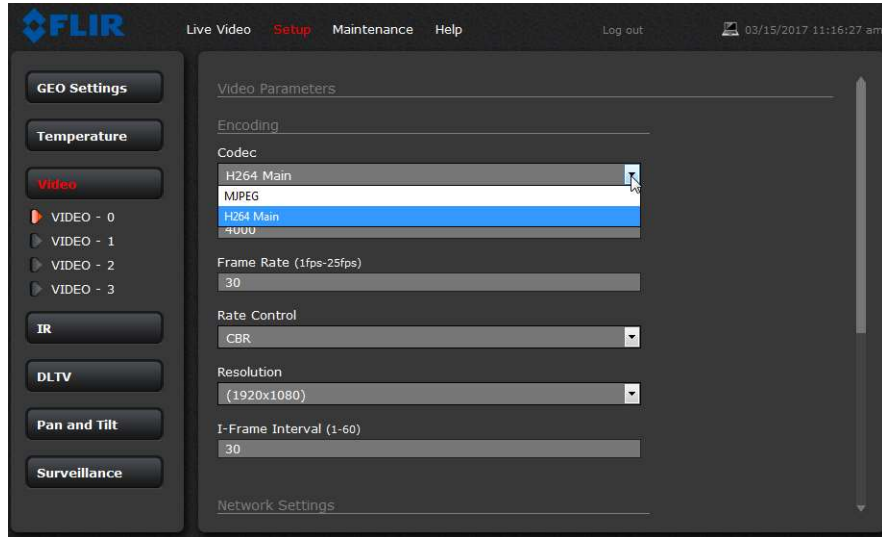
FLIR

Live Video Setup Maintenance Help Log out 03/15/2017 11:16:27 am

GEO Settings

Temperature

Video

VIDEO - 0

VIDEO - 1

VIDEO - 2

VIDEO - 3

IR

DLTV

Pan and Tilt

Surveillance

Video Parameters

Encoding

Codec

H264 Main

MJPEG

H264 Main

4000

Frame Rate (1fps-25fps)

30

Rate Control

CBR

Resolution

(1920x1080)

I-Frame Interval (1-60)

30

Network Settings